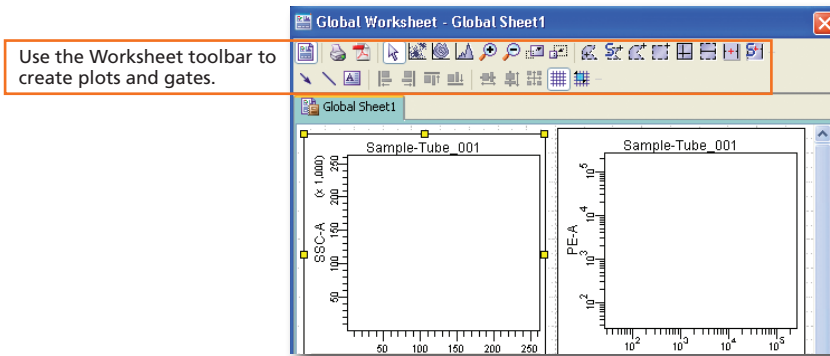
Global Worksheet - Global Sheet1

Use the Worksheet toolbar to create plots and gates.

Global Sheet1

Sample-Tube_001

SSC-A (x 1,000)

250
200
150
100
50

50 100 150 200 250

Sample-Tube_001

PE-A

$10^5$
$10^4$
$10^3$
$10^2$

$10^2$ $10^3$ $10^4$ $10^5$